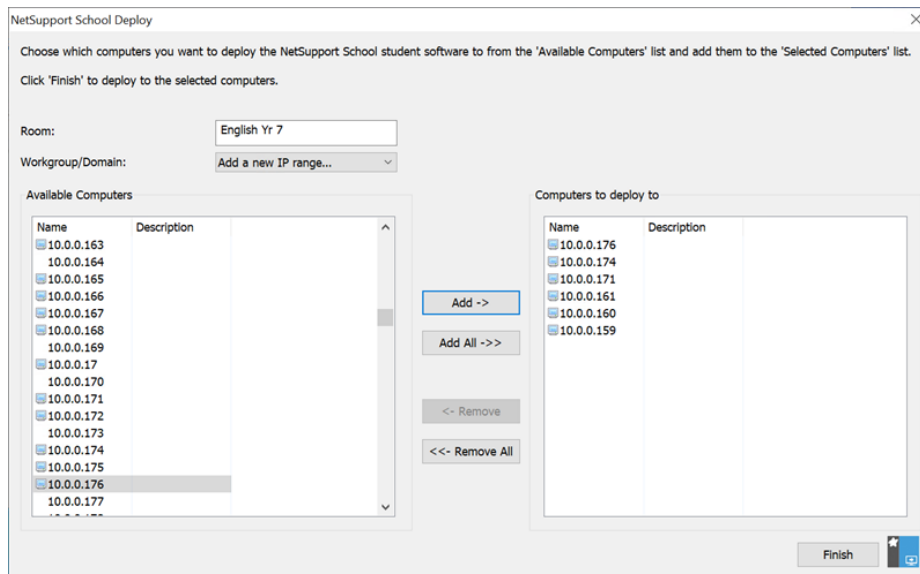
NetSupport School Deploy

Choose which computers you want to deploy the NetSupport School student software to from the 'Available Computers' list and add them to the 'Selected Computers' list.

Click 'Finish' to deploy to the selected computers.

Room: English Yr 7

Workgroup/Domain: Add a new IP range...

Available Computers

| Name | Description |
|---|---|
| 10.0.0.163 | |
| 10.0.0.164 | |
| 10.0.0.165 | |
| 10.0.0.166 | |
| 10.0.0.167 | |
| 10.0.0.168 | |
| 10.0.0.169 | |
| 10.0.0.17 | |
| 10.0.0.170 | |
| 10.0.0.171 | |
| 10.0.0.172 | |
| 10.0.0.173 | |
| 10.0.0.174 | |
| 10.0.0.175 | |
| 10.0.0.176 | |
| 10.0.0.177 | |
| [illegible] | |

Add ->

Add All ->>

<- Remove

<<- Remove All

Computers to deploy to

| Name | Description |
|---|---|
| 10.0.0.176 | |
| 10.0.0.174 | |
| 10.0.0.171 | |
| 10.0.0.161 | |
| 10.0.0.160 | |
| 10.0.0.159 | |

Finish